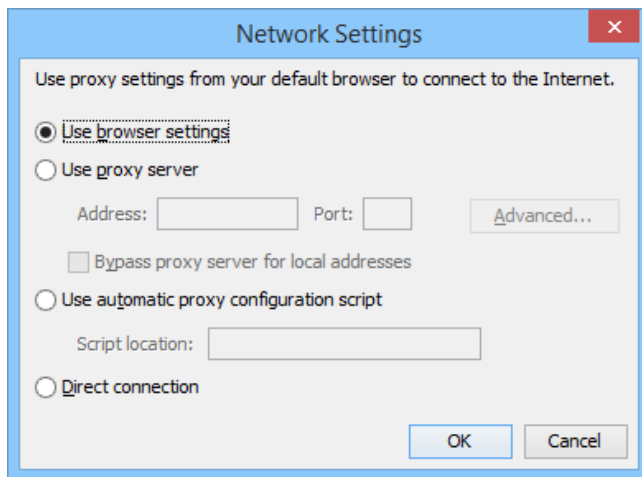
Network Settings

Use proxy settings from your default browser to connect to the Internet.

Use browser settings

Use proxy server

Address: Port: Advanced...

Bypass proxy server for local addresses

Use automatic proxy configuration script

Script location:

Direct connection

OK Cancel